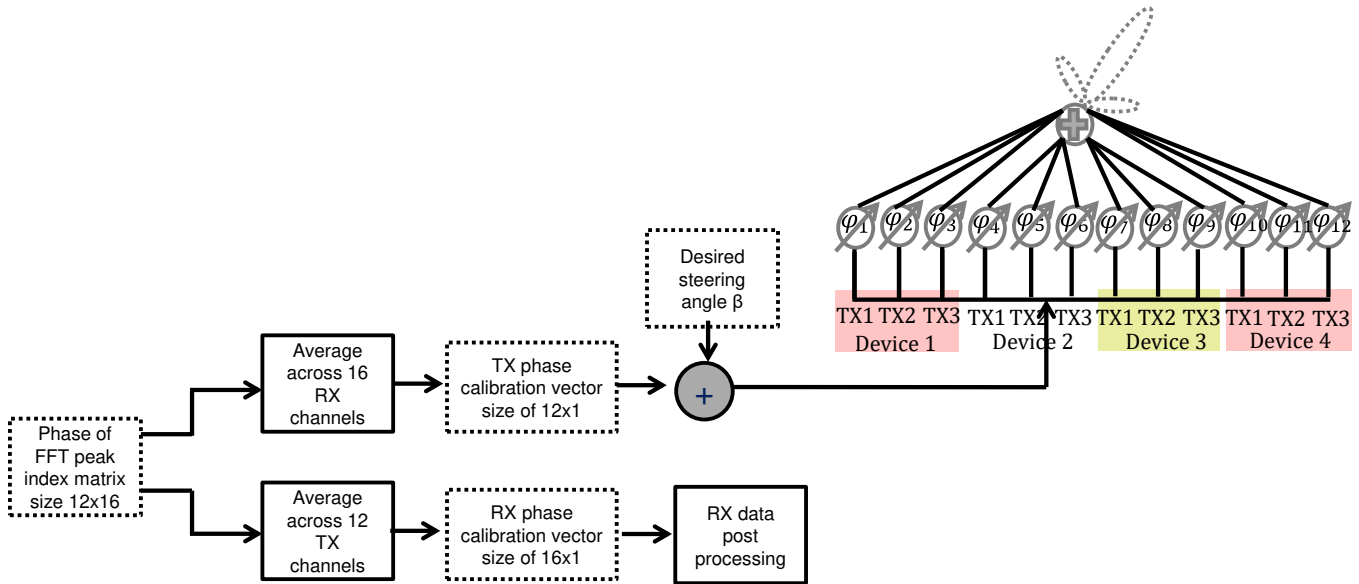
Phase of FFT peak index matrix size 12x16

Average across 16 RX channels

TX phase calibration vector size of 12x1

Desired steering angle β

+

Average across 12 TX channels

RX phase calibration vector size of 16x1

RX data post processing

$\varphi_1$ $\varphi_2$ $\varphi_3$ $\varphi_4$ $\varphi_5$ $\varphi_6$ $\varphi_7$ $\varphi_8$ $\varphi_9$ $\varphi_{10}$ $\varphi_{11}$ $\varphi_{12}$

TX1 TX2 TX3
Device 1

TX1 TX2 TX3
Device 2

TX1 TX2 TX3
Device 3

TX1 TX2 TX3
Device 4